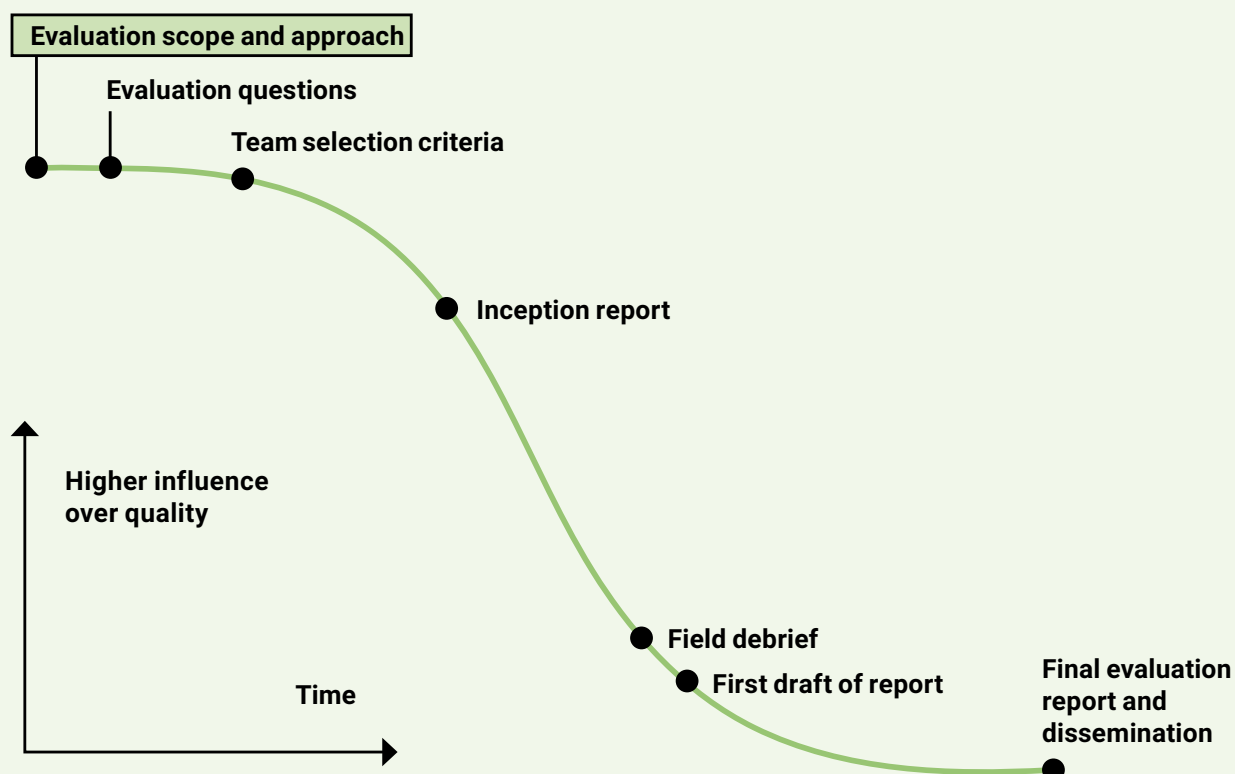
Evaluation scope and approach

Evaluation questions

Team selection criteria

Inception report

Higher influence over quality

Field debrief

First draft of report

Final evaluation report and dissemination

Time